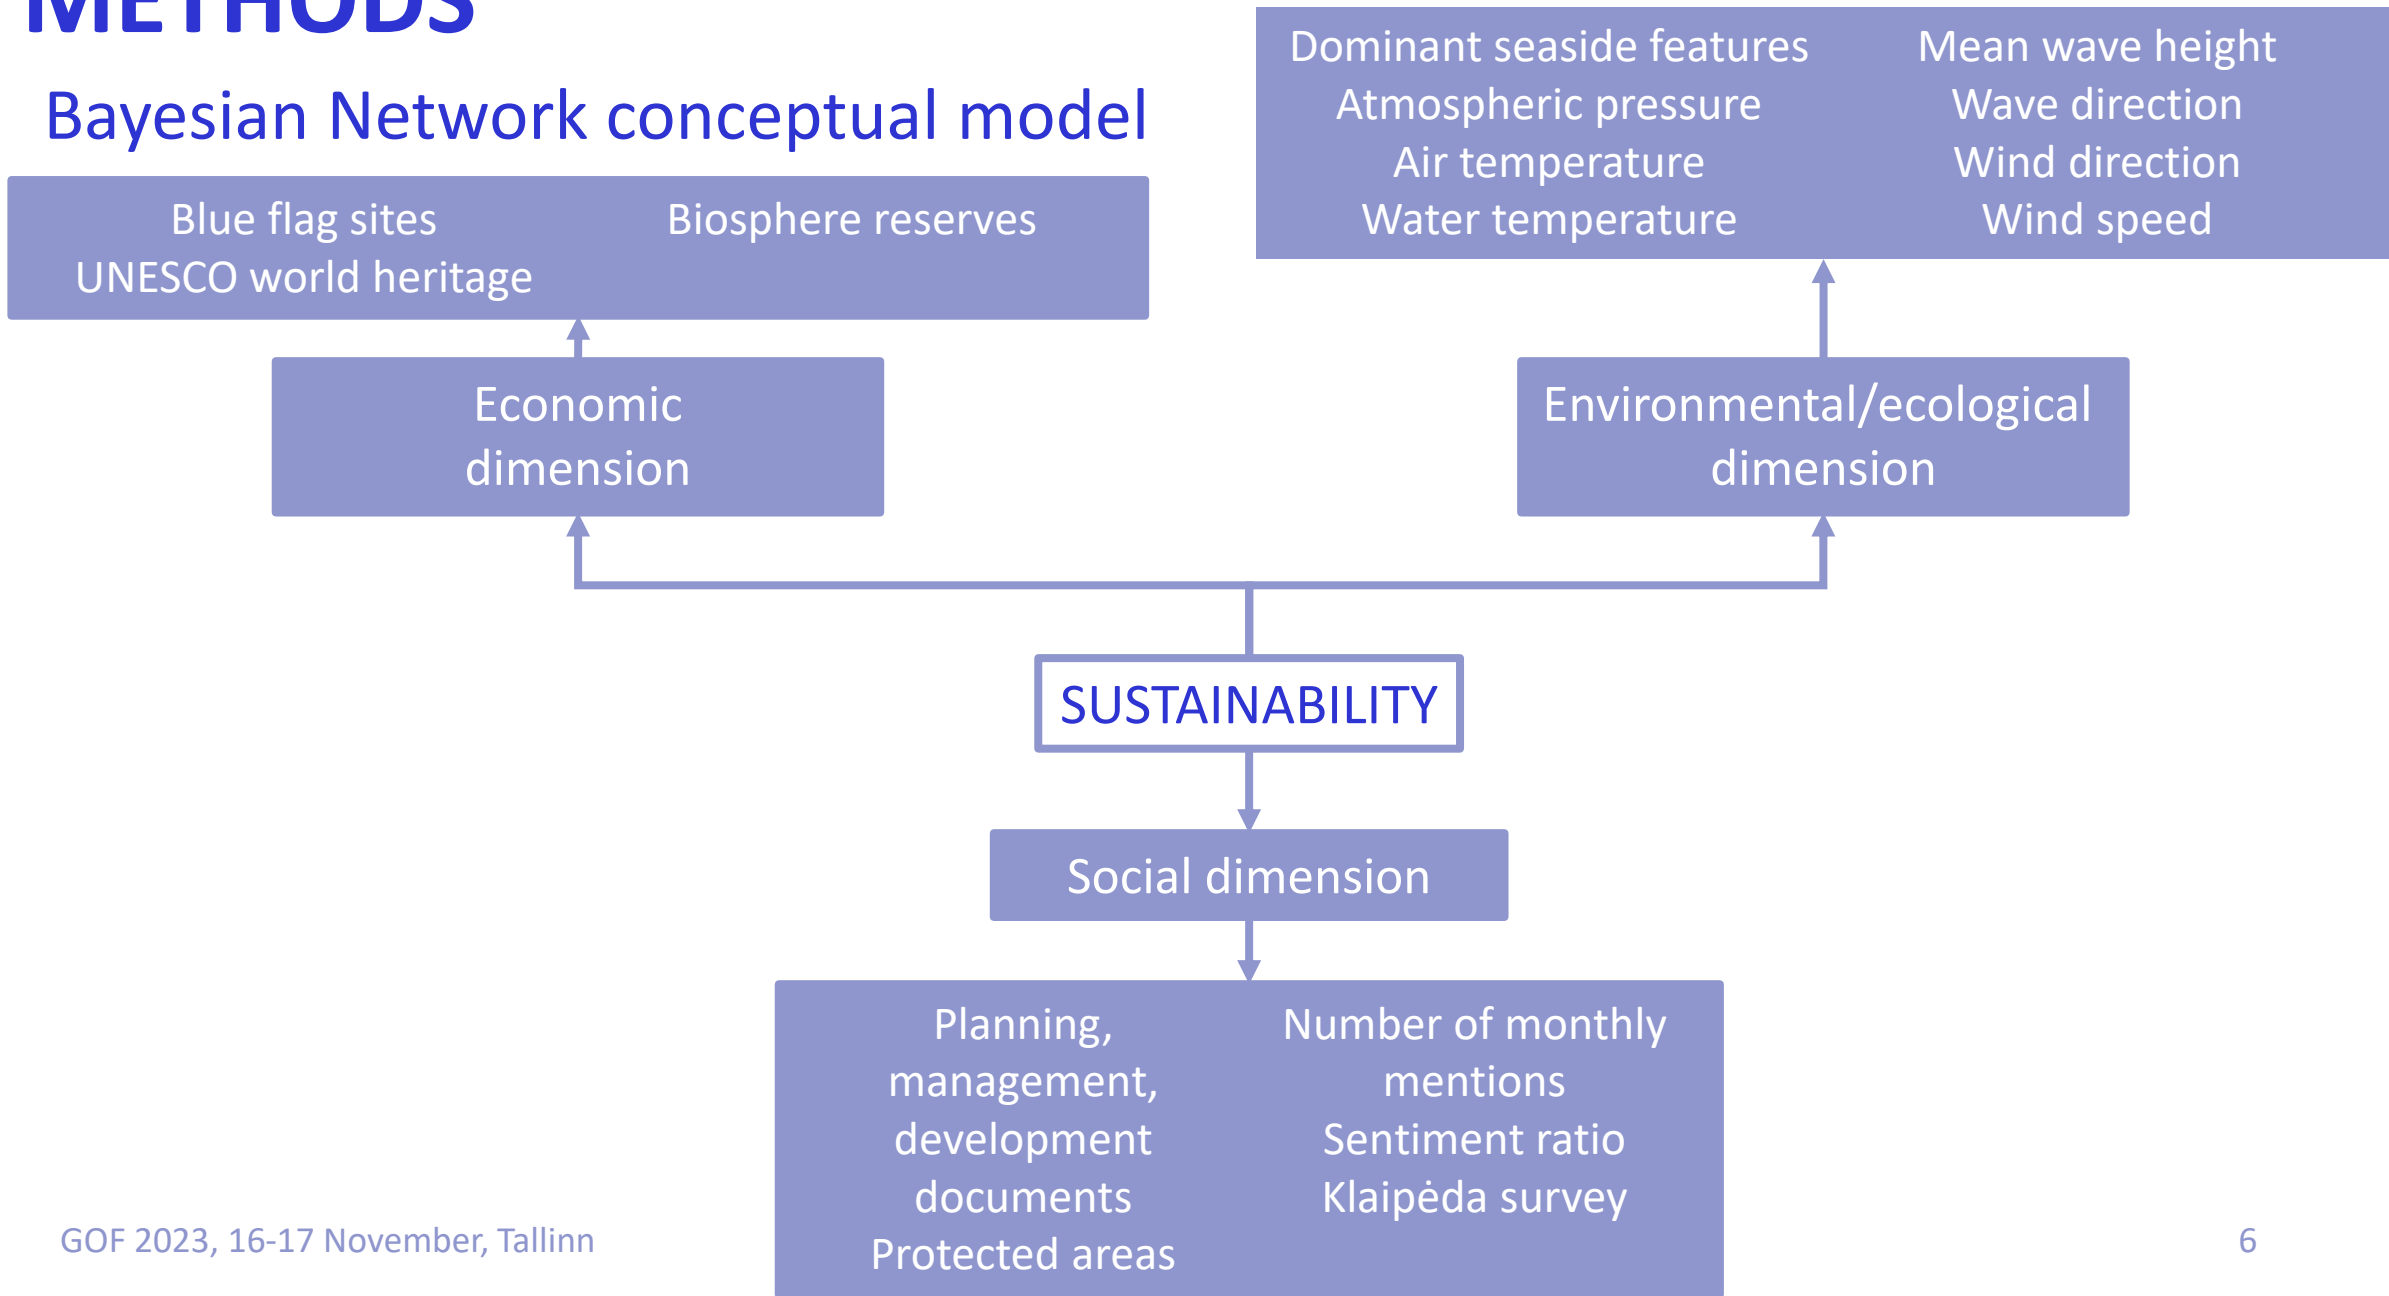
METHODS

Bayesian Network conceptual model

Blue flag sites
UNESCO world heritage
Biosphere reserves

Dominant seaside features
Atmospheric pressure
Air temperature
Water temperature

Mean wave height
Wave direction
Wind direction
Wind speed

Economic dimension

Environmental/ecological dimension

SUSTAINABILITY

Social dimension

Planning, management, development documents
Protected areas

Number of monthly mentions
Sentiment ratio
Klaipėda survey

GOF 2023, 16-17 November, Tallinn

6